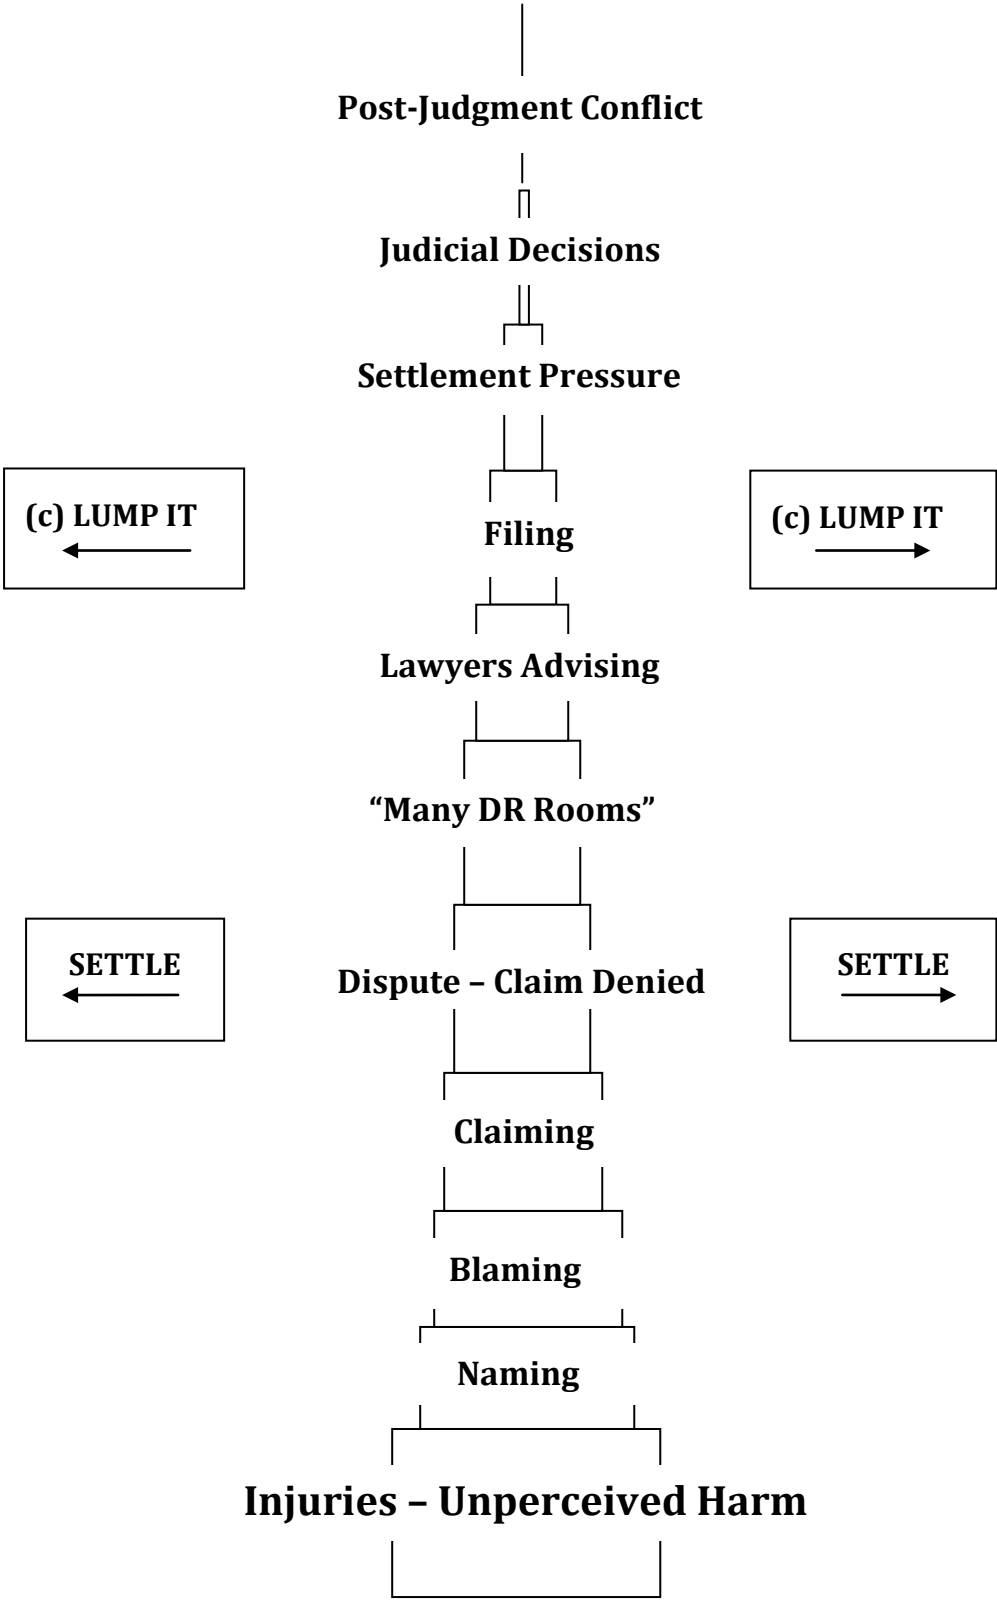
Post-Judgment Conflict

Judicial Decisions

Settlement Pressure

(c) LUMP IT

Filing

(c) LUMP IT

Lawyers Advising

“Many DR Rooms”

SETTLE

Dispute – Claim Denied

SETTLE

Claiming

Blaming

Naming

Injuries – Unperceived Harm